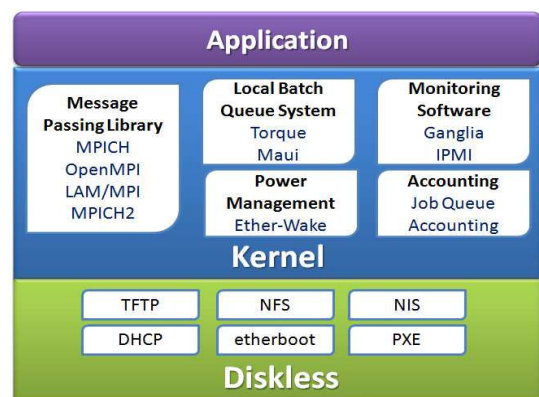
Application

Message Passing Library
MPICH
OpenMPI
LAM/MPI
MPICH2

Local Batch Queue System
Torque
Maui

Monitoring Software
Ganglia
IPMI

Power Management
Ether-Wake

Accounting
Job Queue
Accounting

Kernel

TFTP
NFS
NIS
DHCP
etherboot
PXE

Diskless